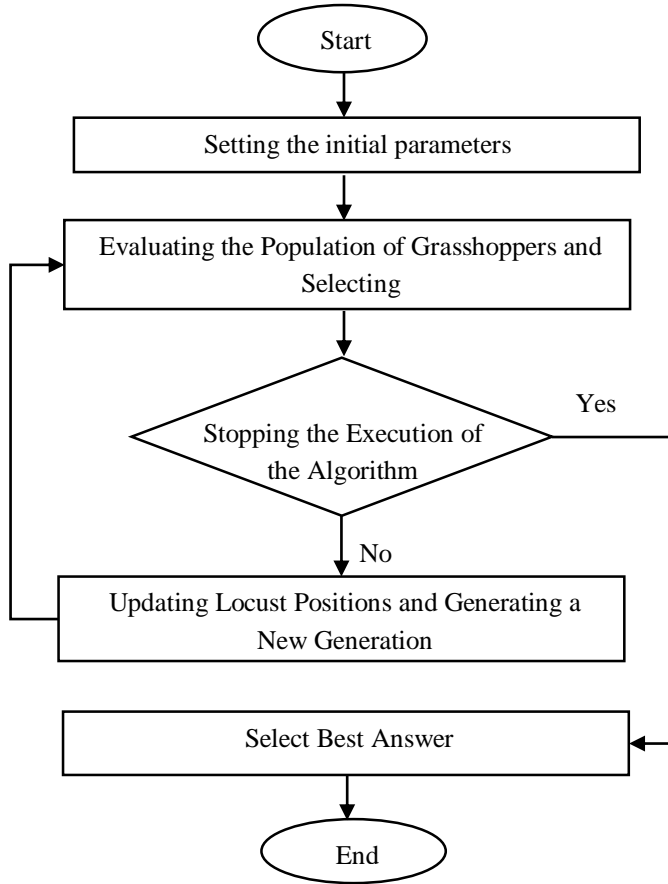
Start

Setting the initial parameters

Evaluating the Population of Grasshoppers and Selecting

Stopping the Execution of the Algorithm

Yes

No

Updating Locust Positions and Generating a New Generation

Select Best Answer

End